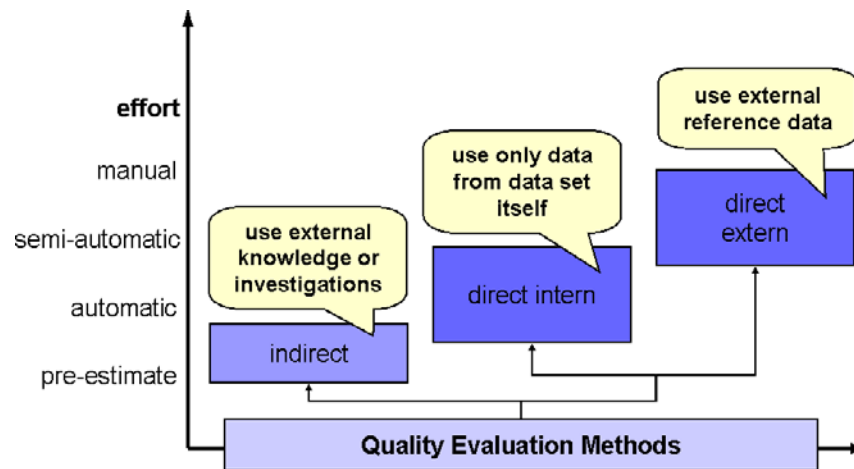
effort

manual

semi-automatic

automatic

pre-estimate

use external knowledge or investigations

indirect

use only data from data set itself

direct intern

use external reference data

direct extern

Quality Evaluation Methods